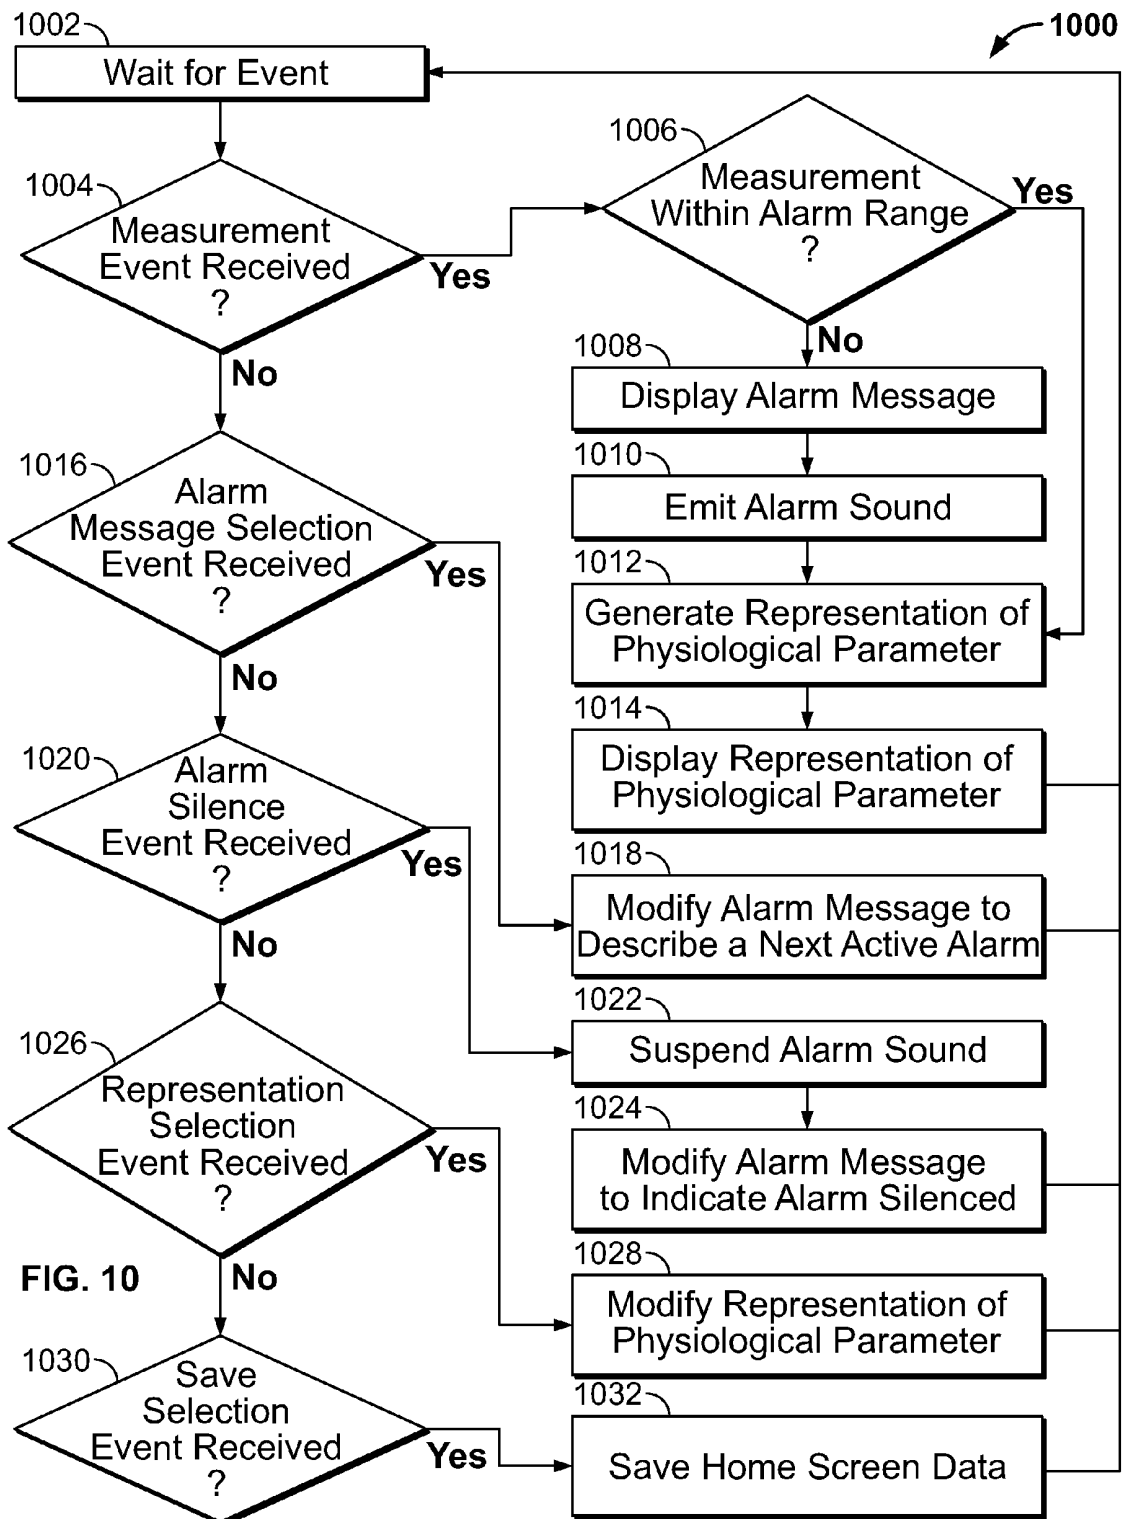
1000

1002
Wait for Event

1004
Measurement Event Received ?

Yes

No

1006
Measurement Within Alarm Range ?

Yes

No

1008
Display Alarm Message

1010
Emit Alarm Sound

1012
Generate Representation of Physiological Parameter

1014
Display Representation of Physiological Parameter

1016
Alarm Message Selection Event Received ?

Yes

No

1018
Modify Alarm Message to Describe a Next Active Alarm

1020
Alarm Silence Event Received ?

Yes

No

1022
Suspend Alarm Sound

1024
Modify Alarm Message to Indicate Alarm Silenced

1026
Representation Selection Event Received ?

Yes

No

1028
Modify Representation of Physiological Parameter

FIG. 10

1030
Save Selection Event Received ?

Yes

1032
Save Home Screen Data